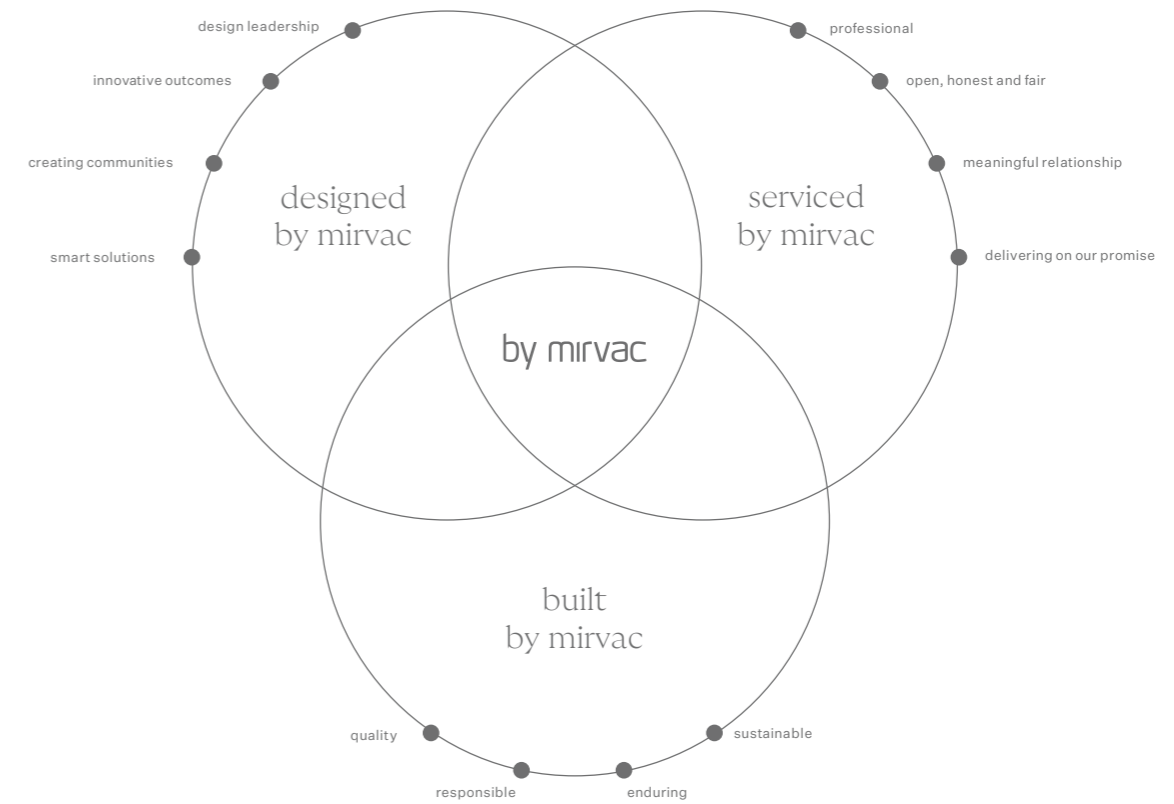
design leadership
innovative outcomes
creating communities
smart solutions

designed
by mirvac

professional
open, honest and fair
meaningful relationship
delivering on our promise

serviced
by mirvac

by mirvac

built
by mirvac

quality
responsible
enduring
sustainable